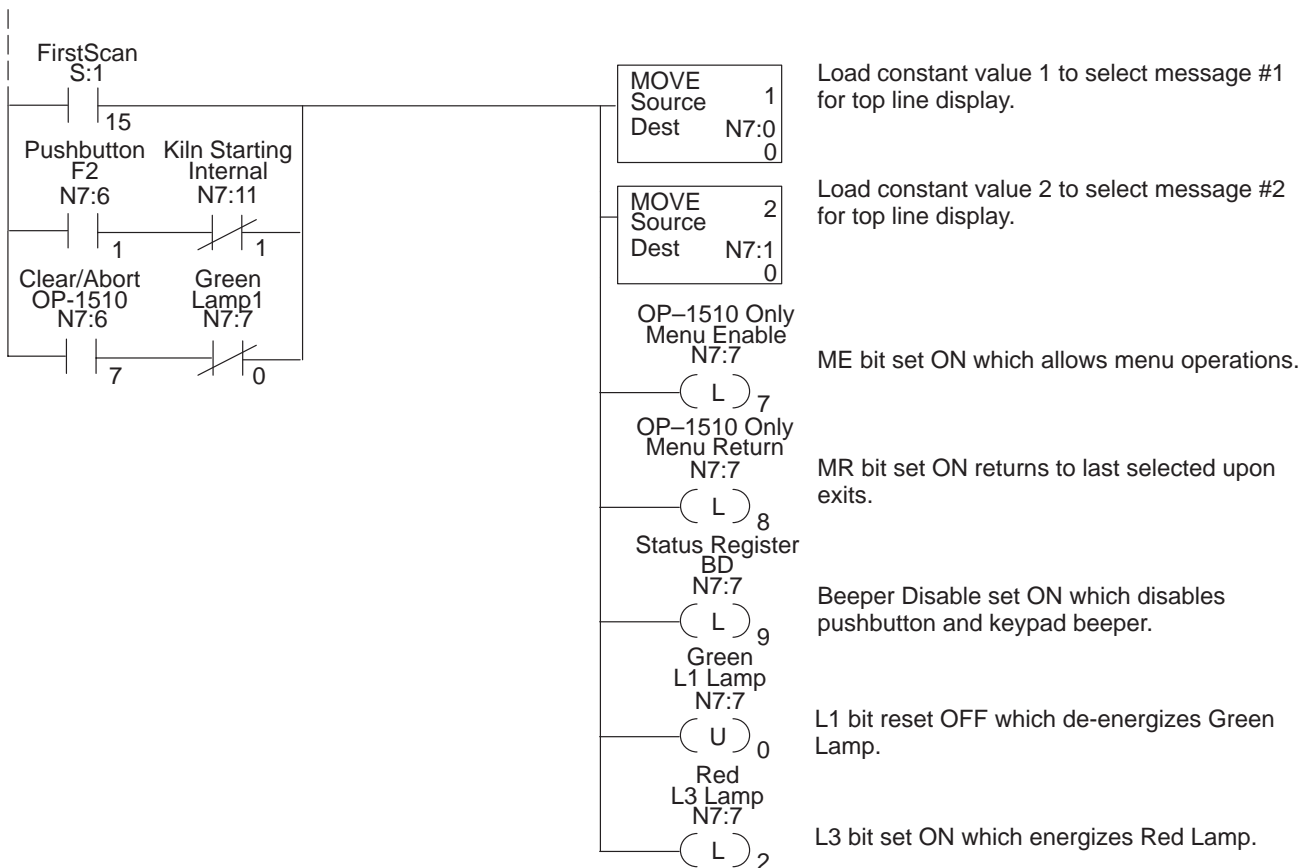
FirstScan
S:1

15

Pushbutton
F2
N7:6

1

Kiln Starting
Internal
N7:11

1

Clear/Abort
OP-1510
N7:6

7

Green
Lamp1
N7:7

0

MOVE
Source 1
Dest N7:0
0

Load constant value 1 to select message #1 for top line display.

MOVE
Source 2
Dest N7:1
0

Load constant value 2 to select message #2 for top line display.

OP–1510 Only
Menu Enable
N7:7
L
7

ME bit set ON which allows menu operations.

OP–1510 Only
Menu Return
N7:7
L
8

MR bit set ON returns to last selected upon exits.

Status Register
BD
N7:7
L
9

Beeper Disable set ON which disables pushbutton and keypad beeper.

Green
L1 Lamp
N7:7
U
0

L1 bit reset OFF which de-energizes Green Lamp.

Red
L3 Lamp
N7:7
L
2

L3 bit set ON which energizes Red Lamp.